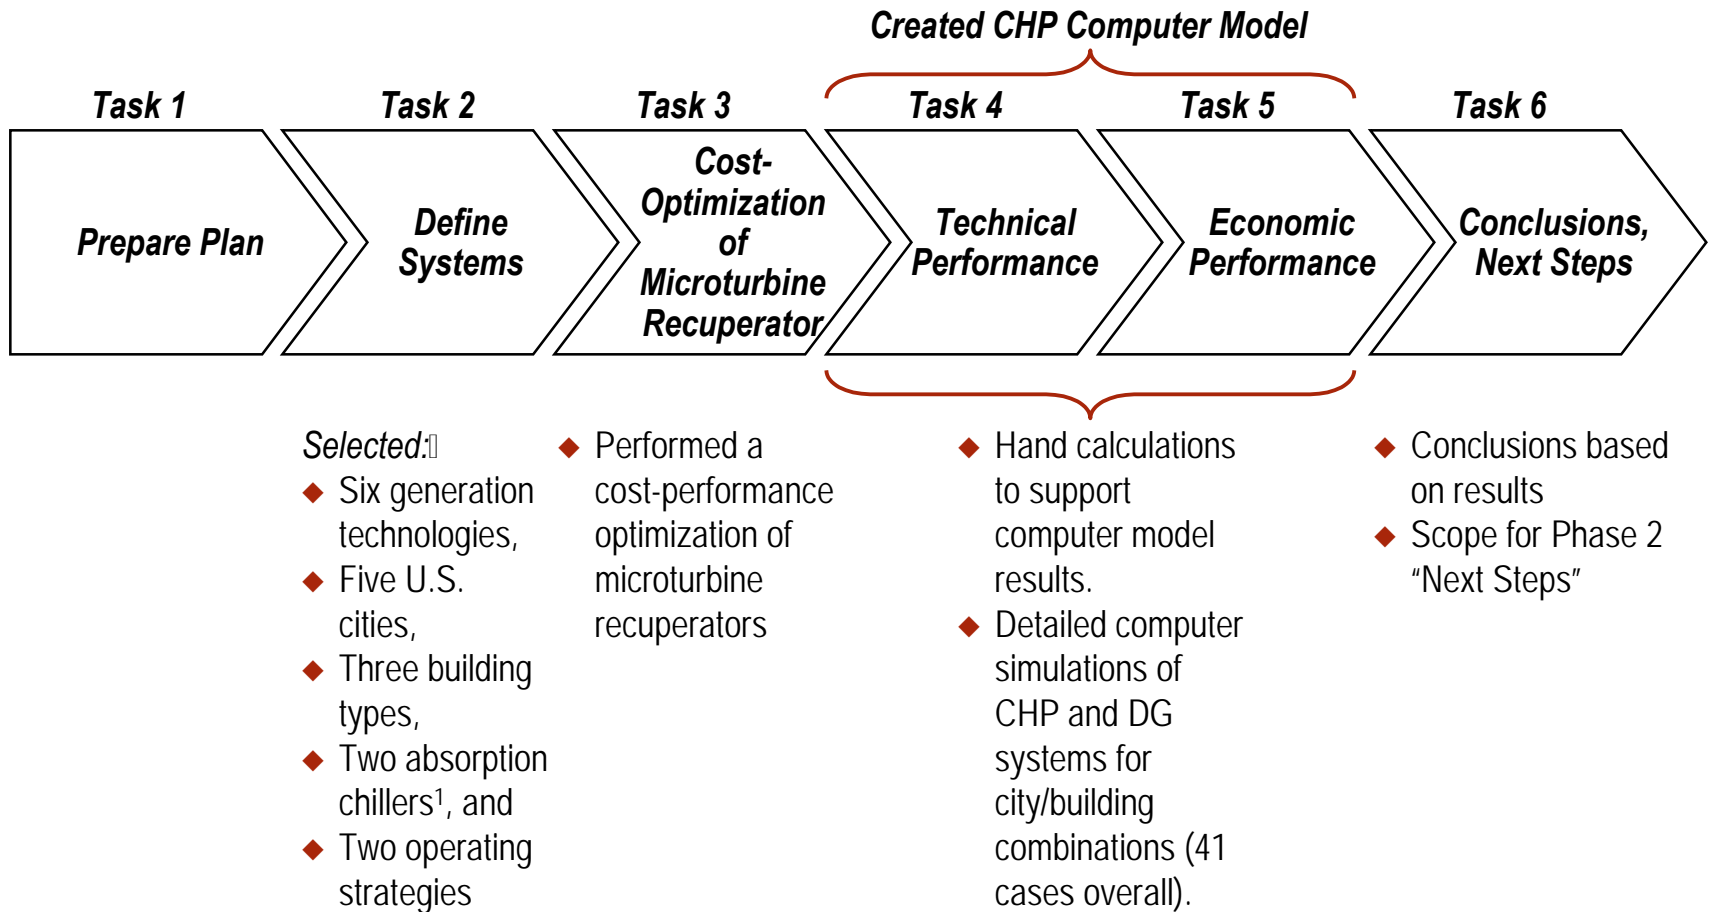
Created CHP Computer Model

Task 1
Prepare Plan

Task 2
Define Systems

Task 3
Cost-Optimization of Microturbine Recuperator

Task 4
Technical Performance

Task 5
Economic Performance

Task 6
Conclusions, Next Steps

Selected:
◆ Six generation technologies,
◆ Five U.S. cities,
◆ Three building types,
◆ Two absorption chillers$^1$, and
◆ Two operating strategies

◆ Performed a cost-performance optimization of microturbine recuperators

◆ Hand calculations to support computer model results.
◆ Detailed computer simulations of CHP and DG systems for city/building combinations (41 cases overall).

◆ Conclusions based on results
◆ Scope for Phase 2 “Next Steps”